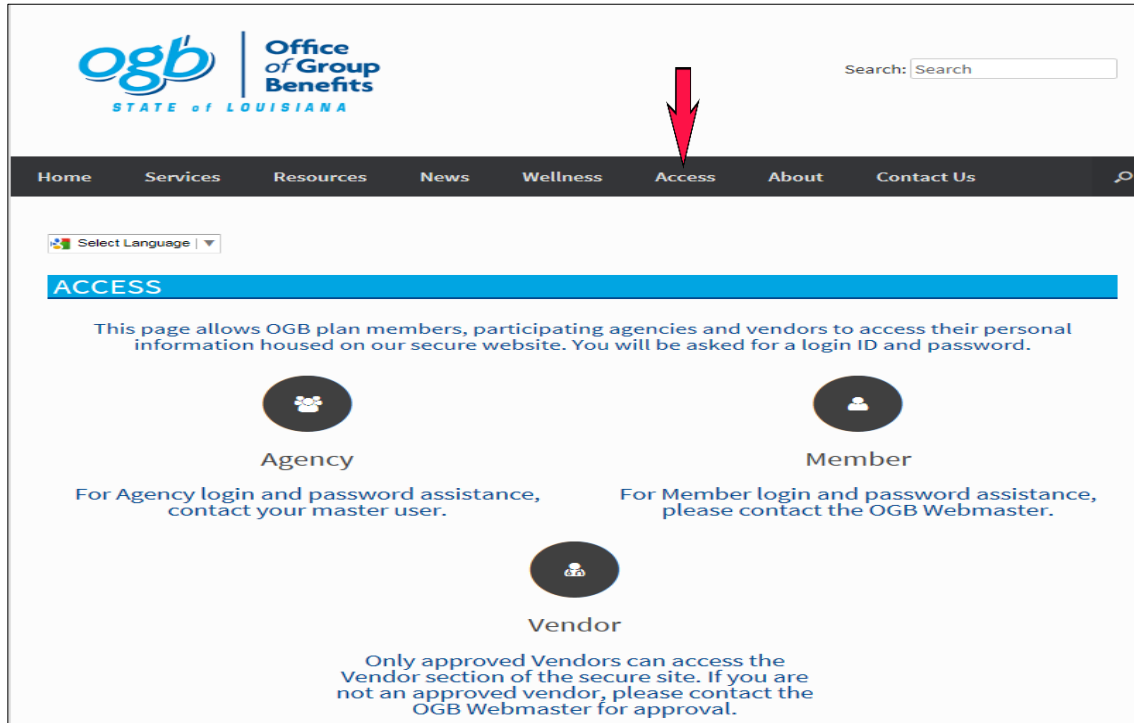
ogb Office of Group Benefits
STATE of LOUISIANA

Search: Search

Home Services Resources News Wellness Access About Contact Us

Select Language ▼

ACCESS

This page allows OGB plan members, participating agencies and vendors to access their personal information housed on our secure website. You will be asked for a login ID and password.

Agency

For Agency login and password assistance, contact your master user.

Member

For Member login and password assistance, please contact the OGB Webmaster.

Vendor

Only approved Vendors can access the Vendor section of the secure site. If you are not an approved vendor, please contact the OGB Webmaster for approval.